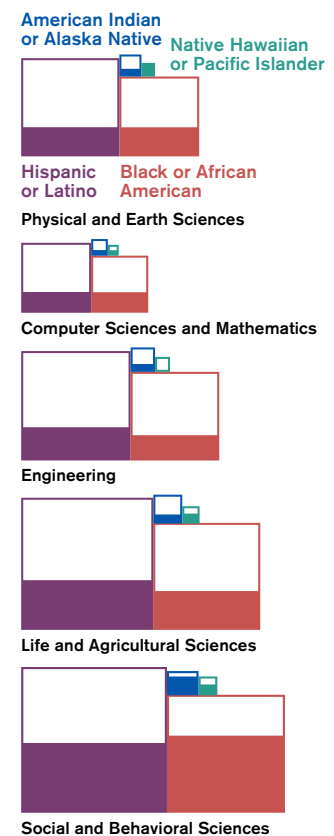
American Indian or Alaska Native

Native Hawaiian or Pacific Islander

Hispanic or Latino

Black or African American

Physical and Earth Sciences

Computer Sciences and Mathematics

Engineering

Life and Agricultural Sciences

Social and Behavioral Sciences